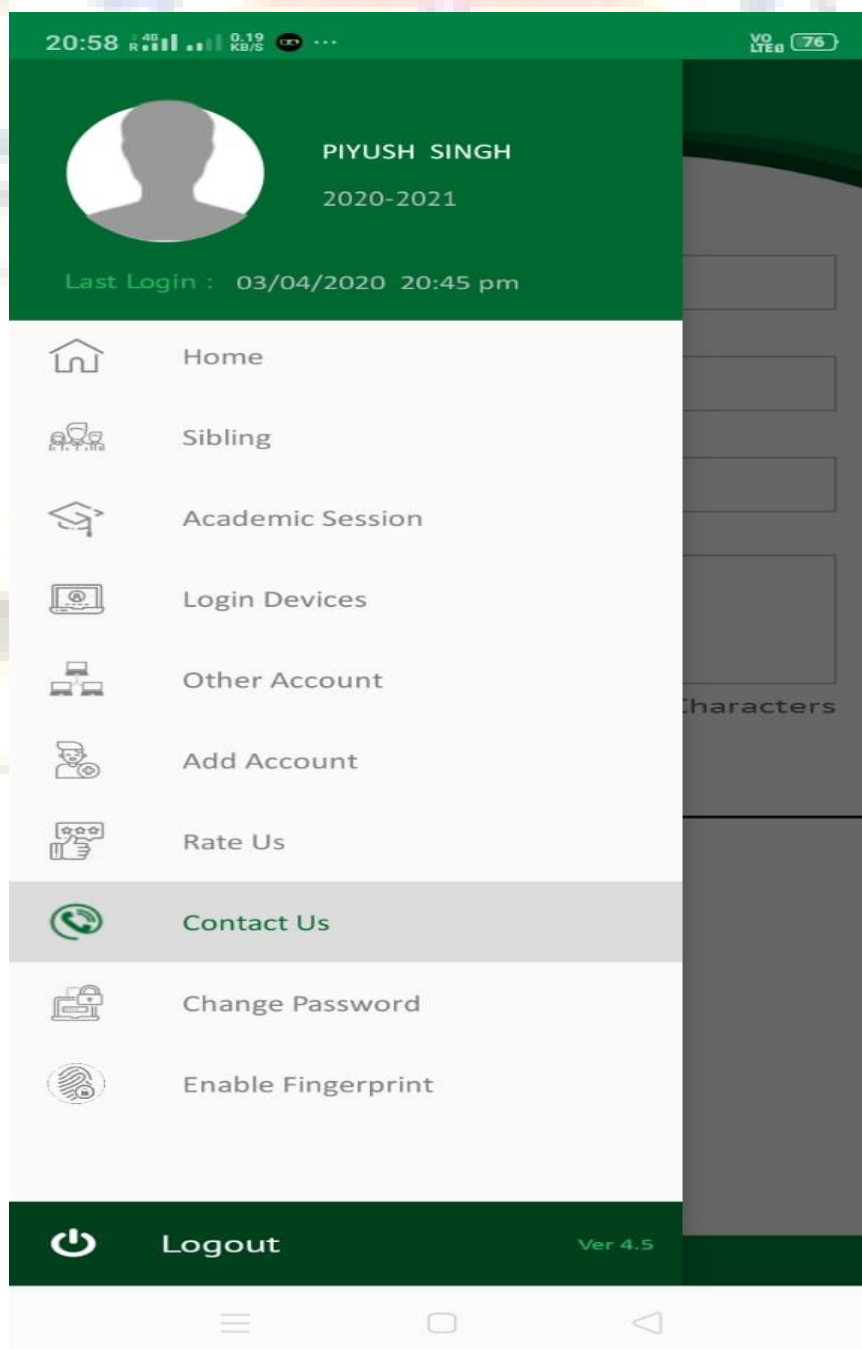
20:58 0.19 KB/S ··· VO LTE 76

PIYUSH SINGH
2020-2021

Last Login : 03/04/2020 20:45 pm

Home
Sibling
Academic Session
Login Devices
Other Account
Add Account
Rate Us
Contact Us
Change Password
Enable Fingerprint

Logout
Ver 4.5

haracters